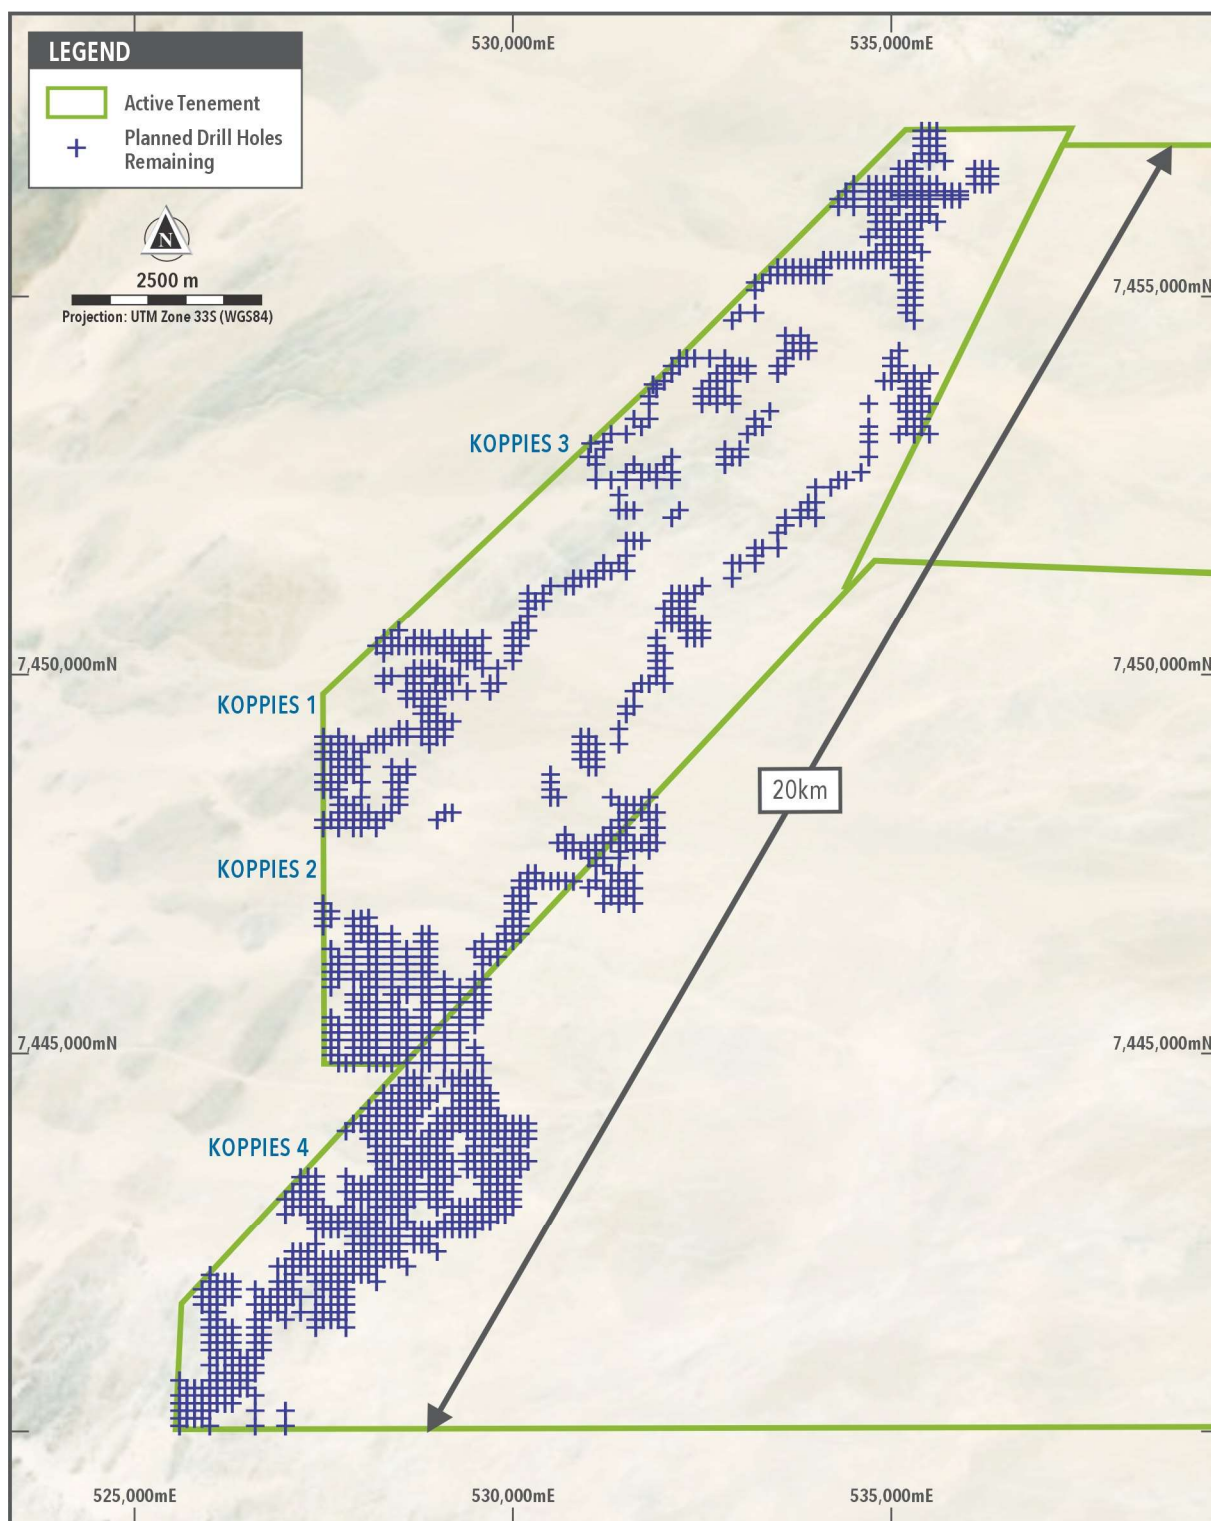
LEGEND
Active Tenement
Planned Drill Holes Remaining

N
2500 m
Projection: UTM Zone 33S (WGS84)

530,000mE
535,000mE

7,455,000mN

KOPPIES 3

7,450,000mN
7,450,000mN

KOPPIES 1

20km

KOPPIES 2

7,445,000mN
7,445,000mN

KOPPIES 4

525,000mE
530,000mE
535,000mE